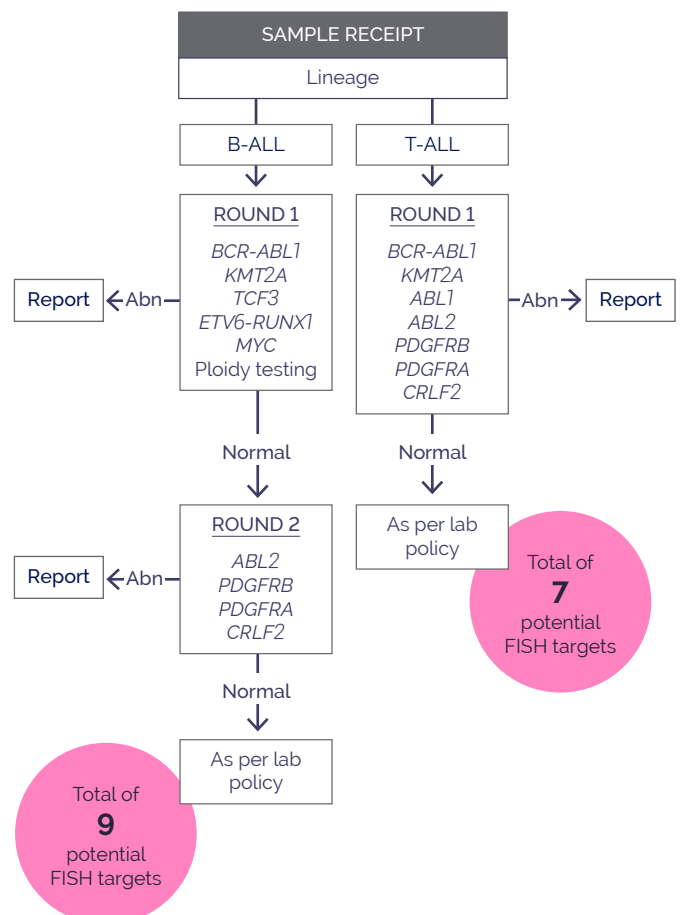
SAMPLE RECEIPT

Lineage

B-ALL

T-ALL

ROUND 1

BCR-ABL1
KMT2A
TCF3
ETV6-RUNX1
MYC
Ploidy testing

Report

Abn

ROUND 1

BCR-ABL1
KMT2A
ABL1
ABL2
PDGFRB
PDGFRA
CRLF2

Abn

Report

Normal

Normal

ROUND 2

ABL2
PDGFRB
PDGFRA
CRLF2

Report

Abn

As per lab policy

Total of
7
potential
FISH targets

Normal

As per lab policy

Total of
9
potential
FISH targets